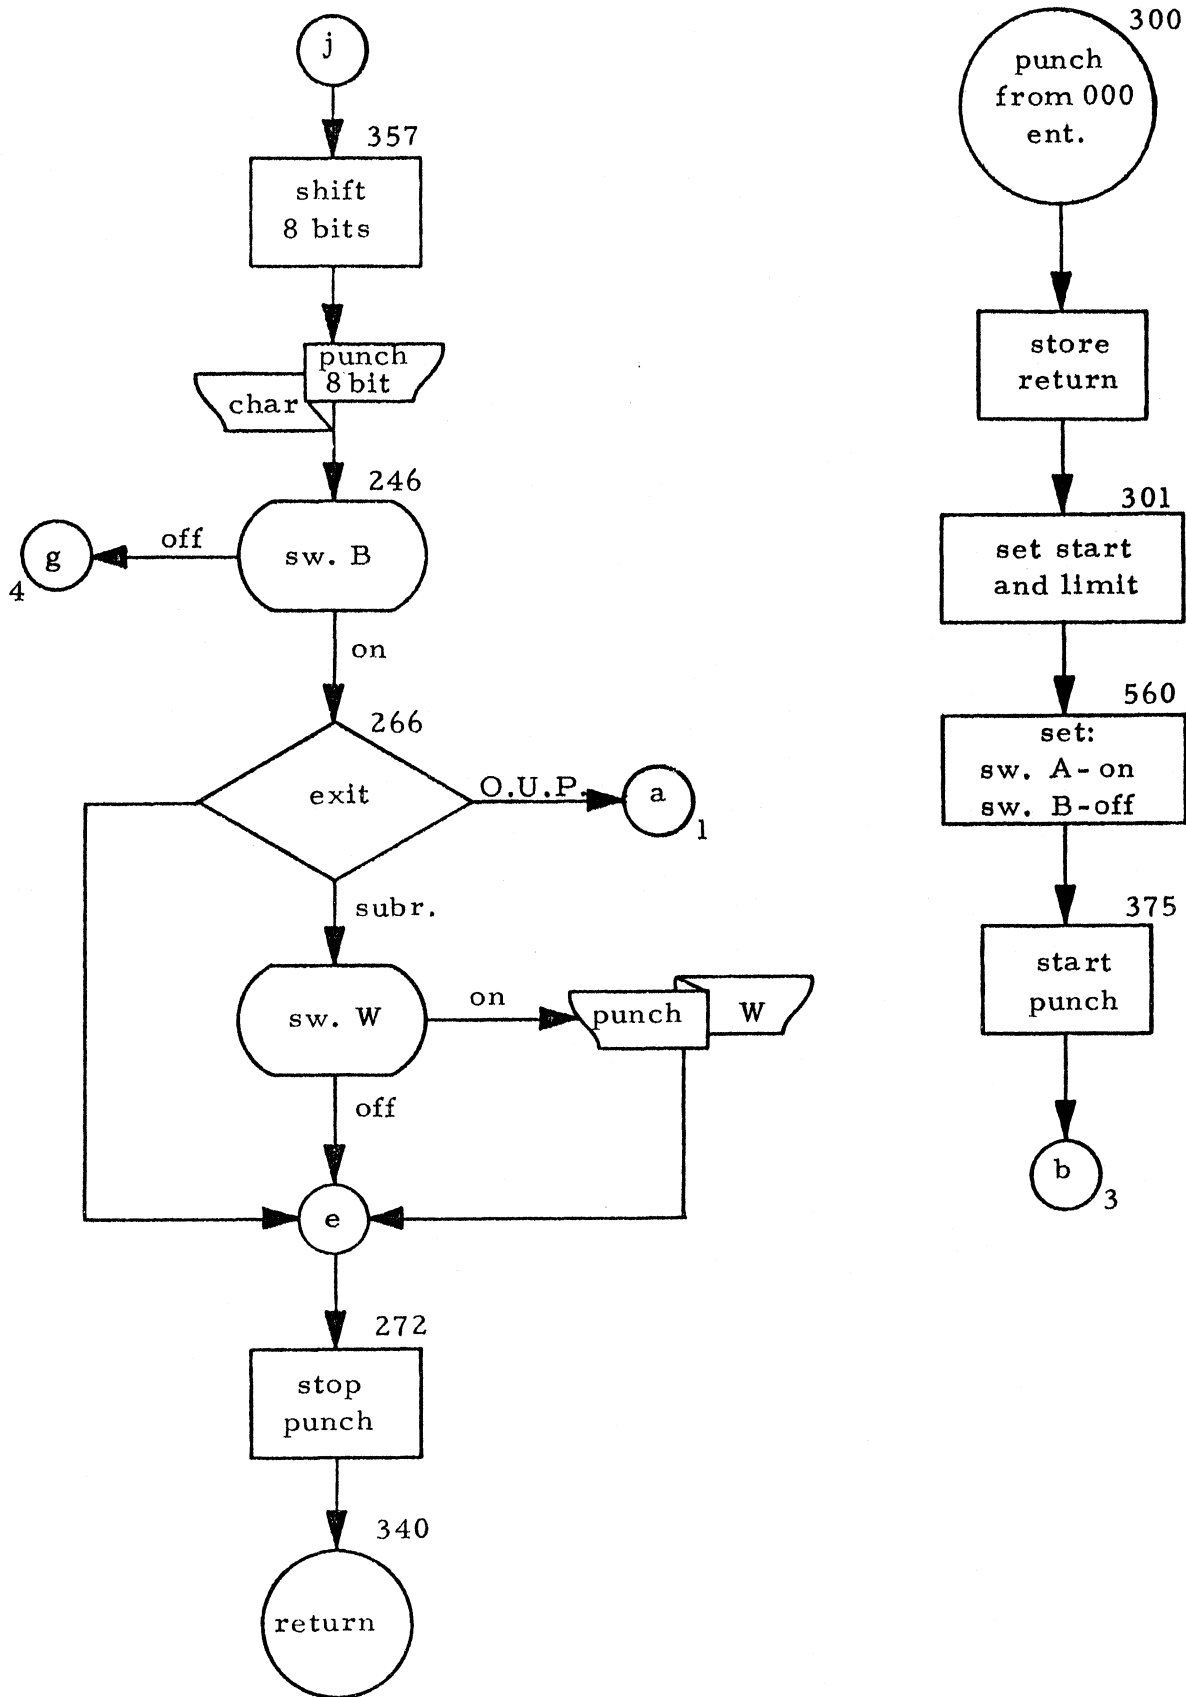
j

357

shift 8 bits

punch 8 bit

char

246

off

g

4

sw. B

on

266

exit

O.U.P.

a

1

subr.

sw. W

on

punch

W

off

e

272

stop punch

340

return

300

punch from 000 ent.

store return

301

set start and limit

560

set: sw. A- on sw. B-off

375

start punch

b

3